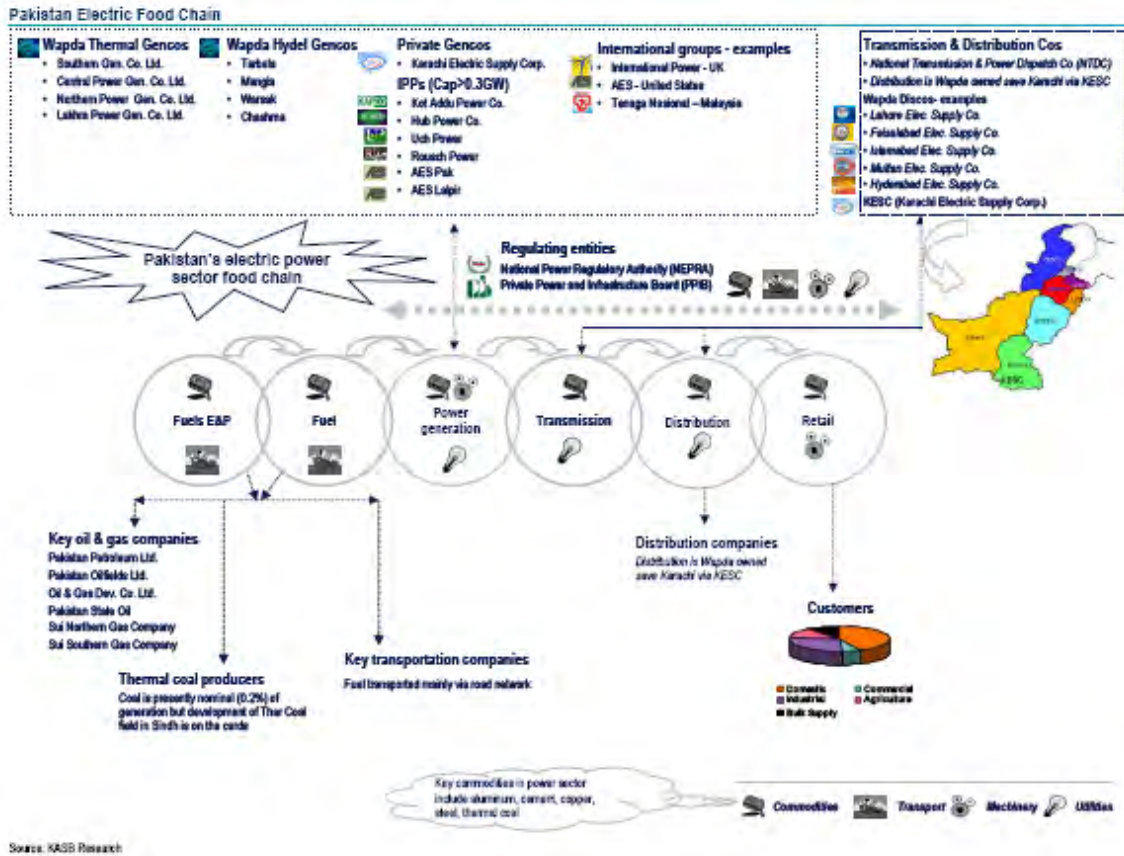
Pakistan Electric Food Chain

Wapda Thermal Gencos
- Southern Gen. Co. Ltd.
- Central Power Gen. Co. Ltd.
- Northern Power Gen. Co. Ltd.
- Lakhra Power Gen. Co. Ltd.

Wapda Hydel Gencos
- Tarbela
- Mangla
- Warsak
- Chashma

Private Gencos
- Karachi Electric Supply Corp.

IPPs (Cap>0.3GW)
- Kot Addu Power Co.
- Hub Power Co.
- Uch Power
- Rousch Power
- AES Pak
- AES Lalpir

International groups - examples
- International Power - UK
- AES - United States
- Tenaga Nasional – Malaysia

Transmission & Distribution Cos
- National Transmission & Power Dispatch Co (NTDC)
- Distribution is Wapda owned save Karachi via KESC

Wapda Discos- examples
- Lahore Elec. Supply Co.
- Faisalabad Elec. Supply Co.
- Islamabad Elec. Supply Co.
- Multan Elec. Supply Co.
- Hyderabad Elec. Supply Co.
KESC (Karachi Electric Supply Corp.)

Pakistan's electric power sector food chain

Regulating entities
National Power Regulatory Authority (NEPRA)
Private Power and Infrastructure Board (PPIB)

KESC

Fuels E&P
Fuel
Power generation
Transmission
Distribution
Retail

Key oil & gas companies
Pakistan Petroleum Ltd.
Pakistan Oilfields Ltd.
Oil & Gas Dev. Co. Ltd.
Pakistan State Oil
Sui Northern Gas Company
Sui Southern Gas Company

Thermal coal producers
Coal is presently nominal (0.2%) of generation but development of Thar Coal field in Sindh is on the cards

Key transportation companies
Fuel transported mainly via road network

Distribution companies
Distribution is Wapda owned save Karachi via KESC

Customers
Domestic
Commercial
Industrial
Agriculture
Bulk Supply

Key commodities in power sector include aluminum, cement, copper, steel, thermal coal

Commodities Transport Machinery Utilities

Source: KASB Research